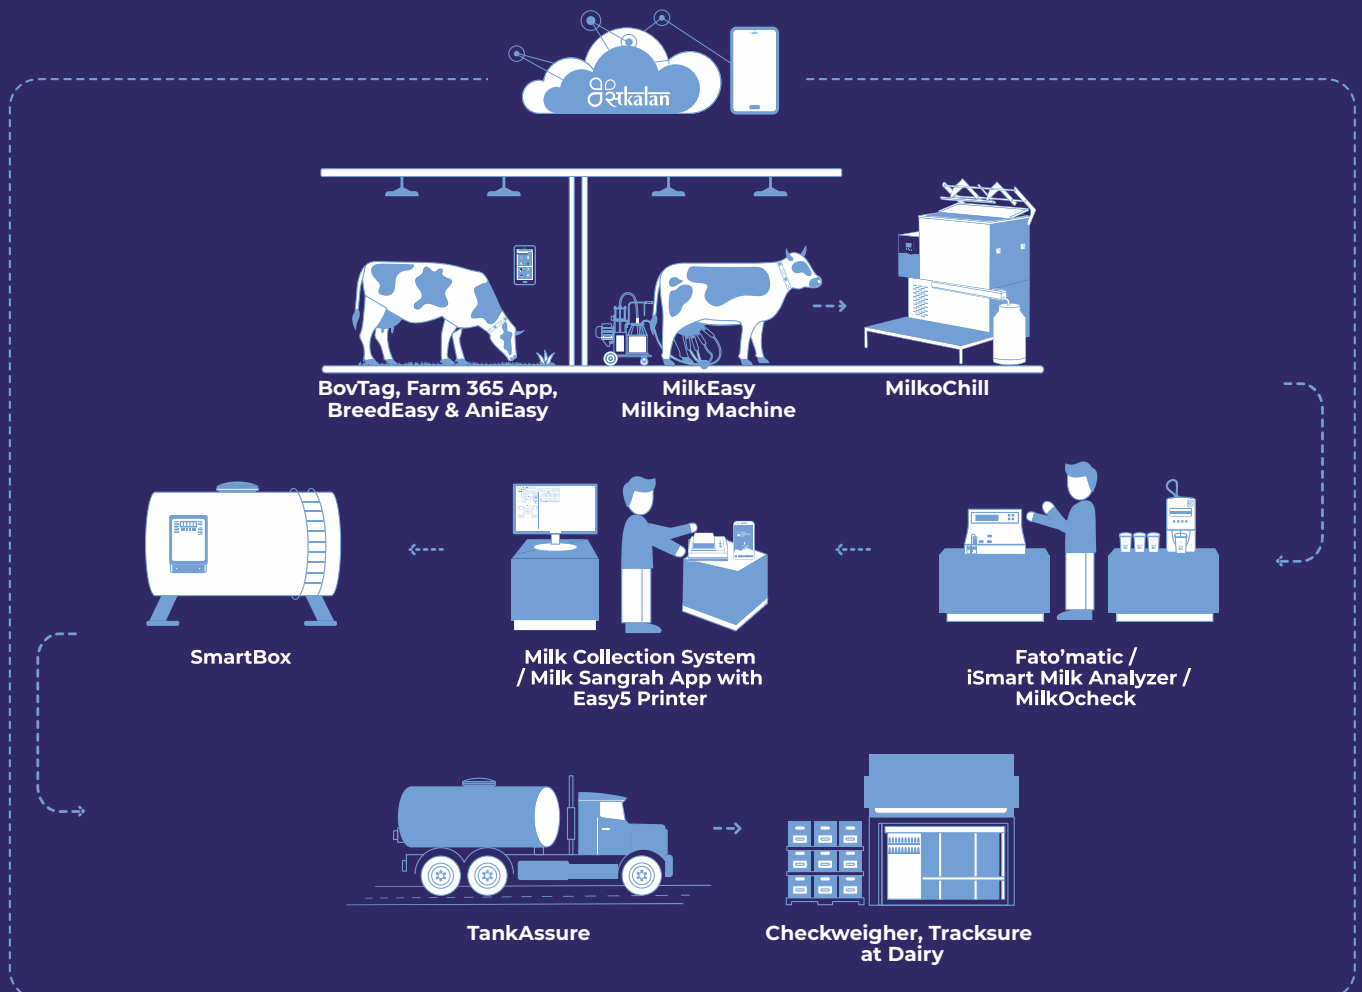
सkalan

BovTag, Farm 365 App, BreedEasy & AniEasy

MilkEasy Milking Machine

MilkoChill

SmartBox

Milk Collection System / Milk Sangrah App with Easy5 Printer

Fato'matic / iSmart Milk Analyzer / MilkOcheck

TankAssure

Checkweigher, Tracksure at Dairy